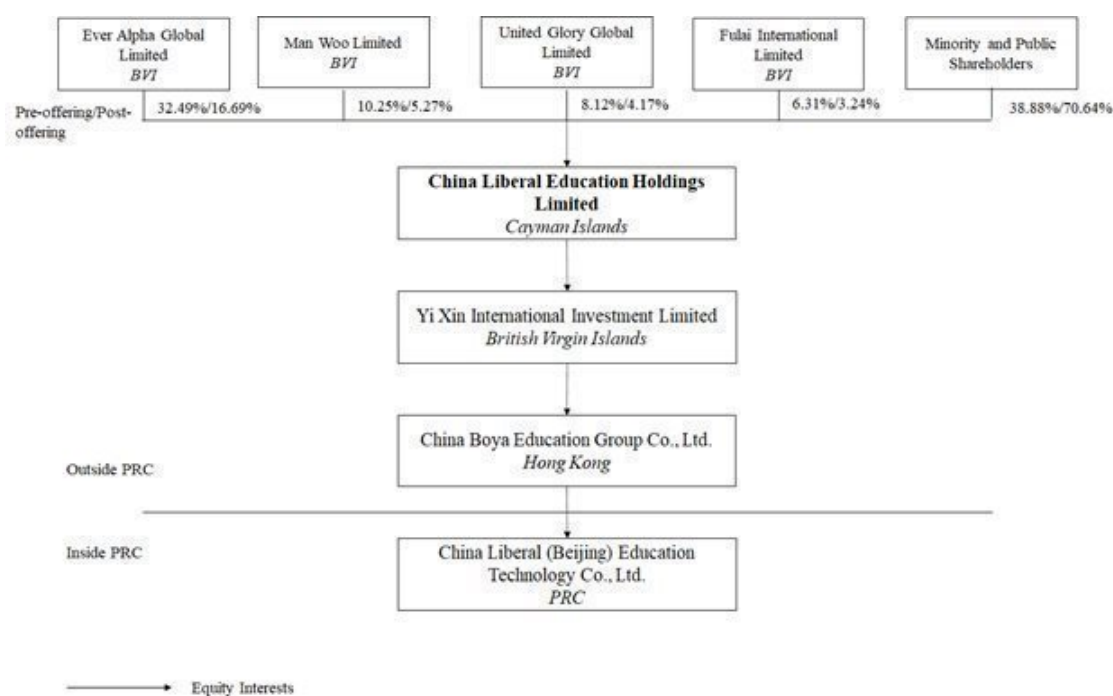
Ever Alpha Global Limited
*BVI*

Man Woo Limited
*BVI*

United Glory Global Limited
*BVI*

Fulai International Limited
*BVI*

Minority and Public Shareholders

Pre-offering/Post-offering

32.49%/16.69%

10.25%/5.27%

8.12%/4.17%

6.31%/3.24%

38.88%/70.64%

**China Liberal Education Holdings Limited**
*Cayman Islands*

Yi Xin International Investment Limited
*British Virgin Islands*

China Boya Education Group Co., Ltd.
*Hong Kong*

Outside PRC

Inside PRC

China Liberal (Beijing) Education Technology Co., Ltd.
*PRC*

Equity Interests